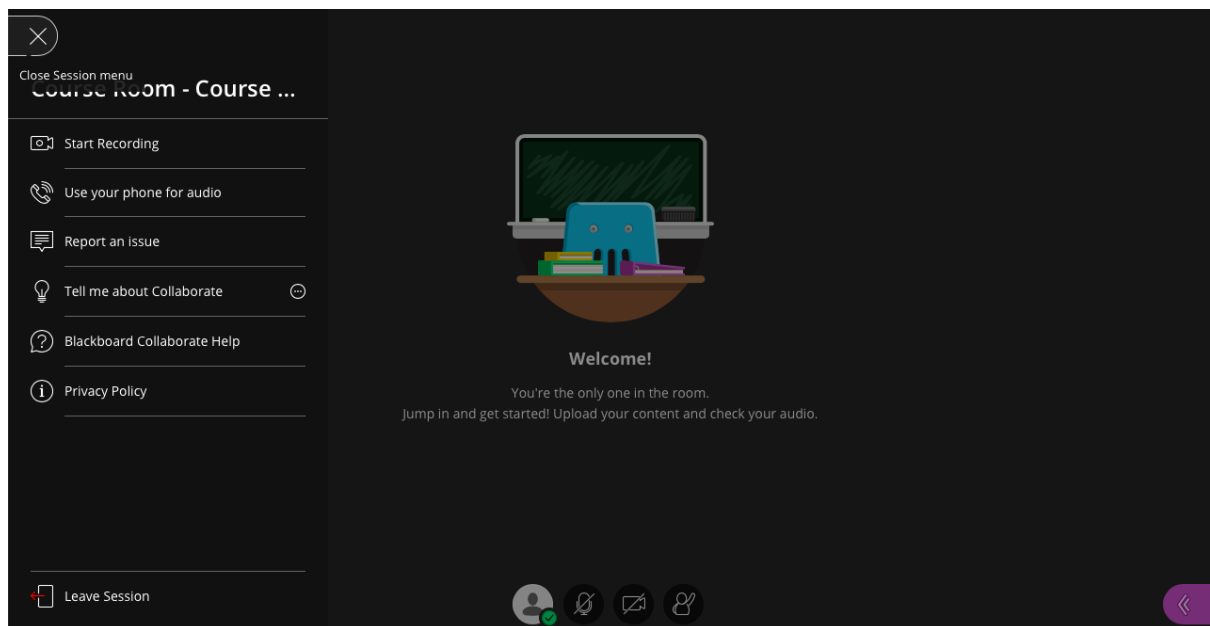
Close Session menu
Course Room - Course ...

Start Recording

Use your phone for audio

Report an issue

Tell me about Collaborate

Blackboard Collaborate Help

Privacy Policy

Welcome!

You're the only one in the room.
Jump in and get started! Upload your content and check your audio.

Leave Session